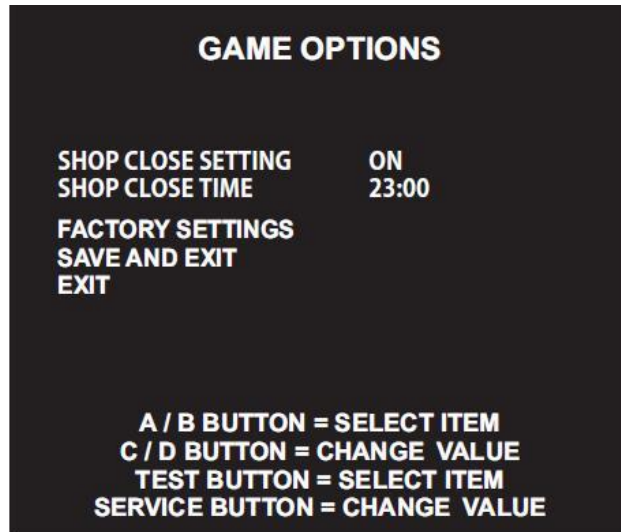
GAME OPTIONS

SHOP CLOSE SETTING ON
SHOP CLOSE TIME 23:00

FACTORY SETTINGS
SAVE AND EXIT
EXIT

A / B BUTTON = SELECT ITEM
C / D BUTTON = CHANGE VALUE
TEST BUTTON = SELECT ITEM
SERVICE BUTTON = CHANGE VALUE